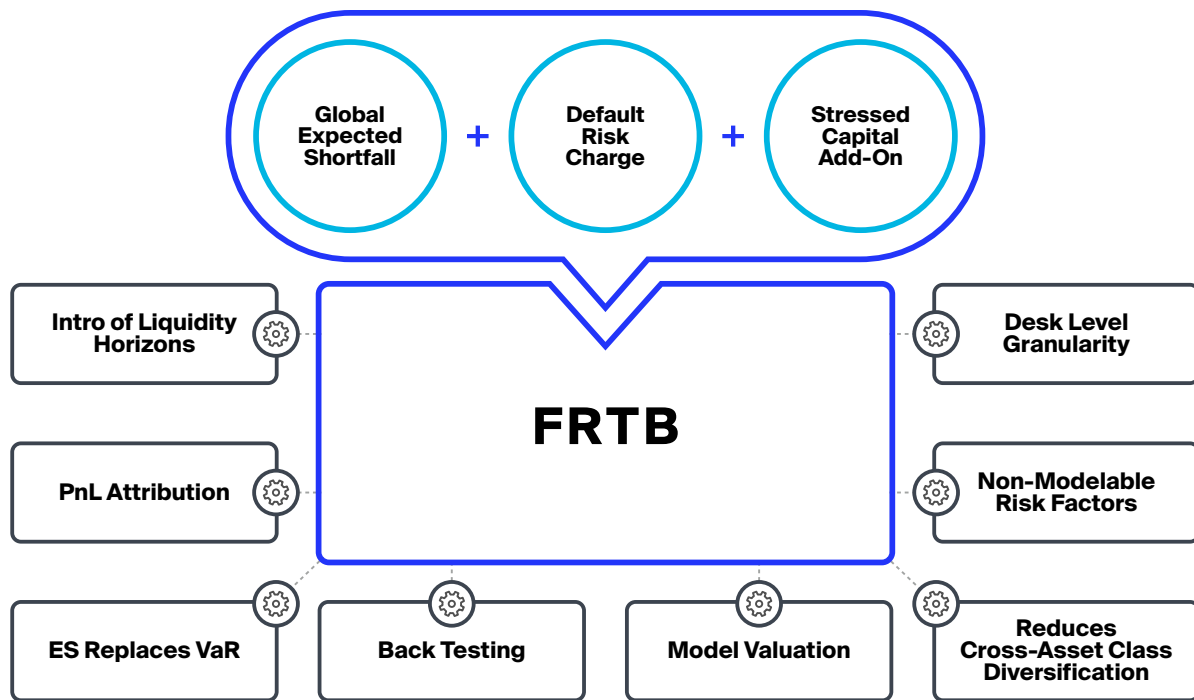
Global Expected Shortfall + Default Risk Charge + Stressed Capital Add-On

Intro of Liquidity Horizons

Desk Level Granularity

FRTB

PnL Attribution

Non-Modelable Risk Factors

ES Replaces VaR

Back Testing

Model Valuation

Reduces Cross-Asset Class Diversification